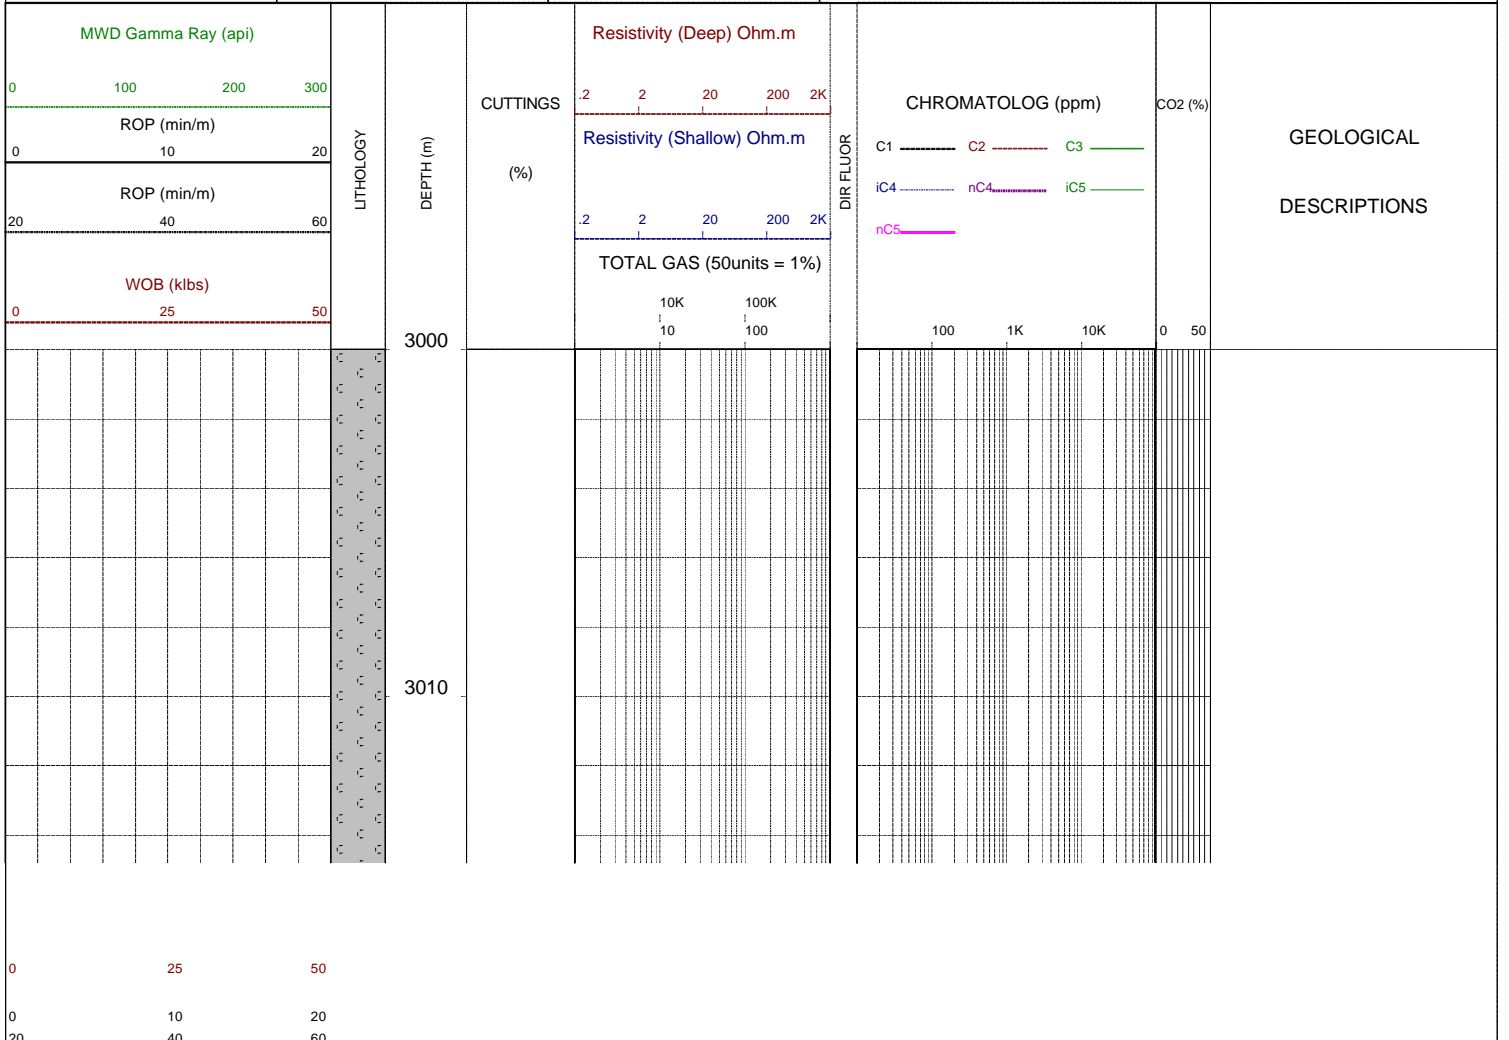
MWD Gamma Ray (api)

0 100 200 300

ROP (min/m)

0 10 20

ROP (min/m)

20 40 60

WOB (klbs)

0 25 50

LITHOLOGY

DEPTH (m)

CUTTINGS

(%)

Resistivity (Deep) Ohm.m

.2 2 20 200 2K

Resistivity (Shallow) Ohm.m

.2 2 20 200 2K

TOTAL GAS (50units = 1%)

10K 100K

10 100

DIR FLUOR

CHROMATOLOG (ppm)

C1 C2 C3

iC4 nC4 iC5

nC5

100 1K 10K

CO2 (%)

0 50

GEOLOGICAL

DESCRIPTIONS

3000

3010

0 25 50

0 10 20

20 40 60